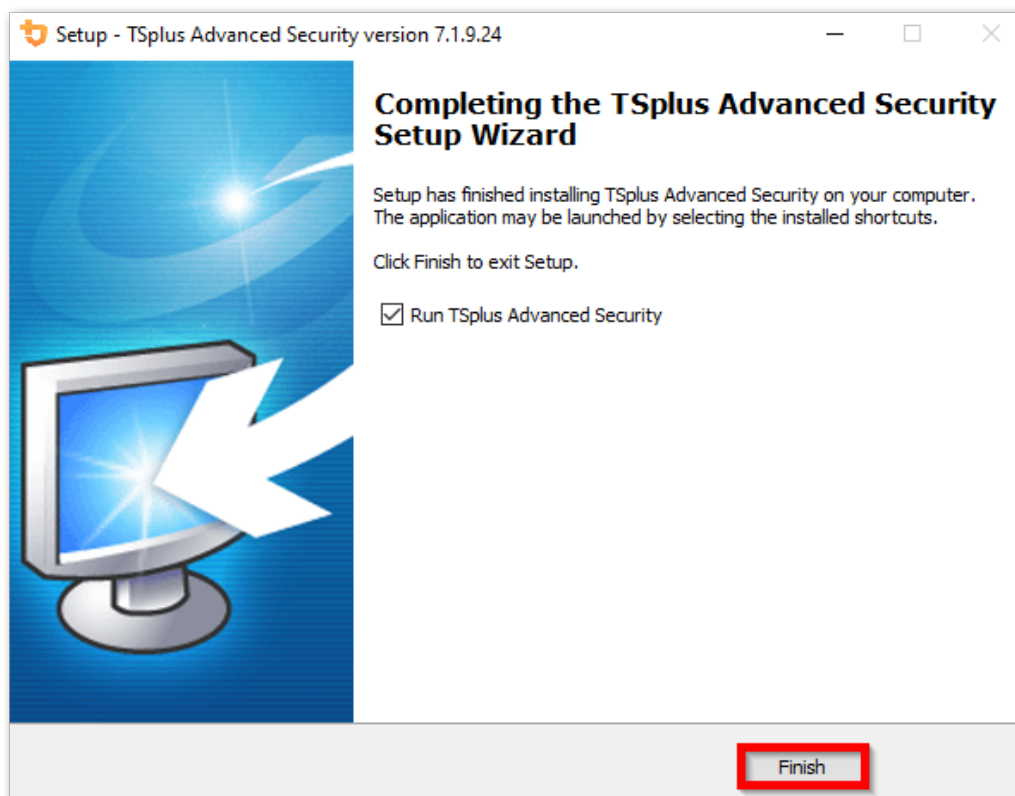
Setup - TSplus Advanced Security version 7.1.9.24

Completing the TSplus Advanced Security Setup Wizard

Setup has finished installing TSplus Advanced Security on your computer. The application may be launched by selecting the installed shortcuts.

Click Finish to exit Setup.

Run TSplus Advanced Security

Finish